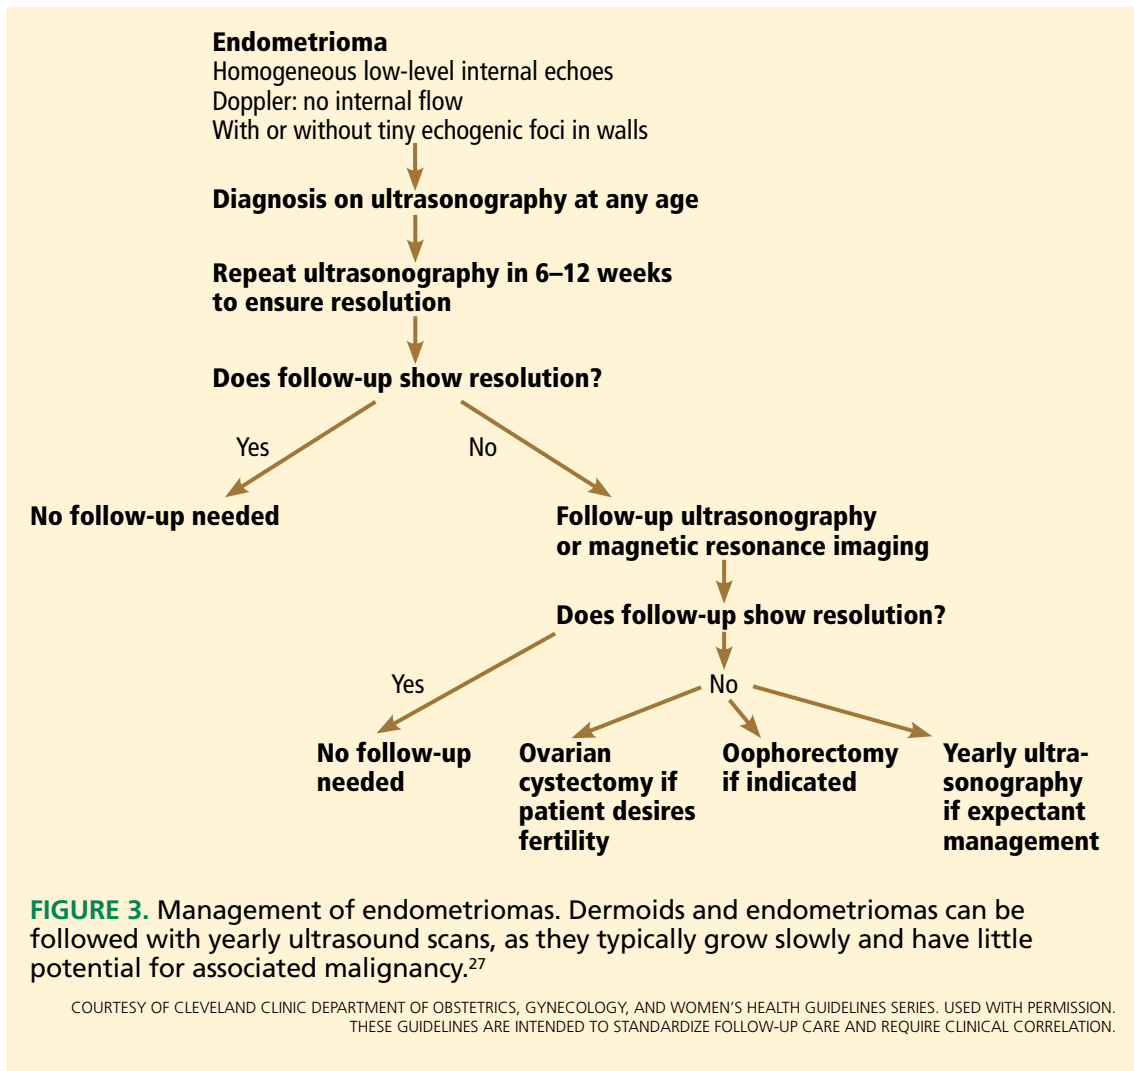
Endometrioma
Homogeneous low-level internal echoes
Doppler: no internal flow
With or without tiny echogenic foci in walls

Diagnosis on ultrasonography at any age

Repeat ultrasonography in 6–12 weeks to ensure resolution

Does follow-up show resolution?

Yes

No

No follow-up needed

Follow-up ultrasonography or magnetic resonance imaging

Does follow-up show resolution?

Yes

No

No follow-up needed

Ovarian cystectomy if patient desires fertility

Oophorectomy if indicated

Yearly ultrasonography if expectant management

FIGURE 3. Management of endometriomas. Dermoids and endometriomas can be followed with yearly ultrasound scans, as they typically grow slowly and have little potential for associated malignancy.$^{27}$

COURTESY OF CLEVELAND CLINIC DEPARTMENT OF OBSTETRICS, GYNECOLOGY, AND WOMEN'S HEALTH GUIDELINES SERIES. USED WITH PERMISSION. THESE GUIDELINES ARE INTENDED TO STANDARDIZE FOLLOW-UP CARE AND REQUIRE CLINICAL CORRELATION.